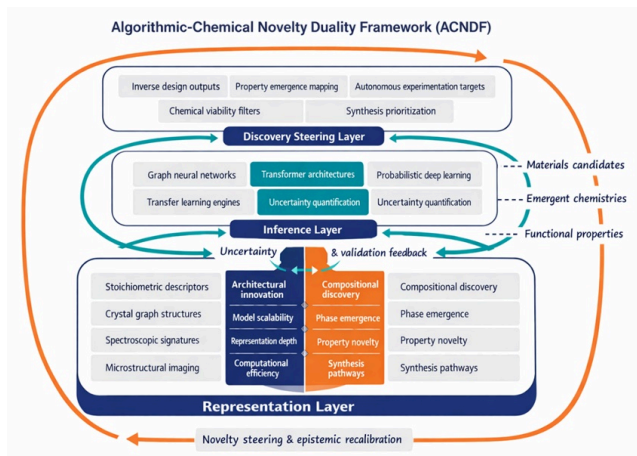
Algorithmic-Chemical Novelty Duality Framework (ACNDF)

Inverse design outputs
Property emergence mapping
Autonomous experimentation targets
Chemical viability filters
Synthesis prioritization

Discovery Steering Layer

Graph neural networks
Transformer architectures
Probabilistic deep learning
Transfer learning engines
Uncertainty quantification
Uncertainty quantification

Inference Layer

Materials candidates
Emergent chemistries
Functional properties

Uncertainty
& validation feedback

Stoichiometric descriptors
Crystal graph structures
Spectroscopic signatures
Microstructural imaging

Architectural innovation
Model scalability
Representation depth
Computational efficiency

Compositional discovery
Phase emergence
Property novelty
Synthesis pathways

Compositional discovery
Phase emergence
Property novelty
Synthesis pathways

Representation Layer

Novelty steering & epistemic recalibration